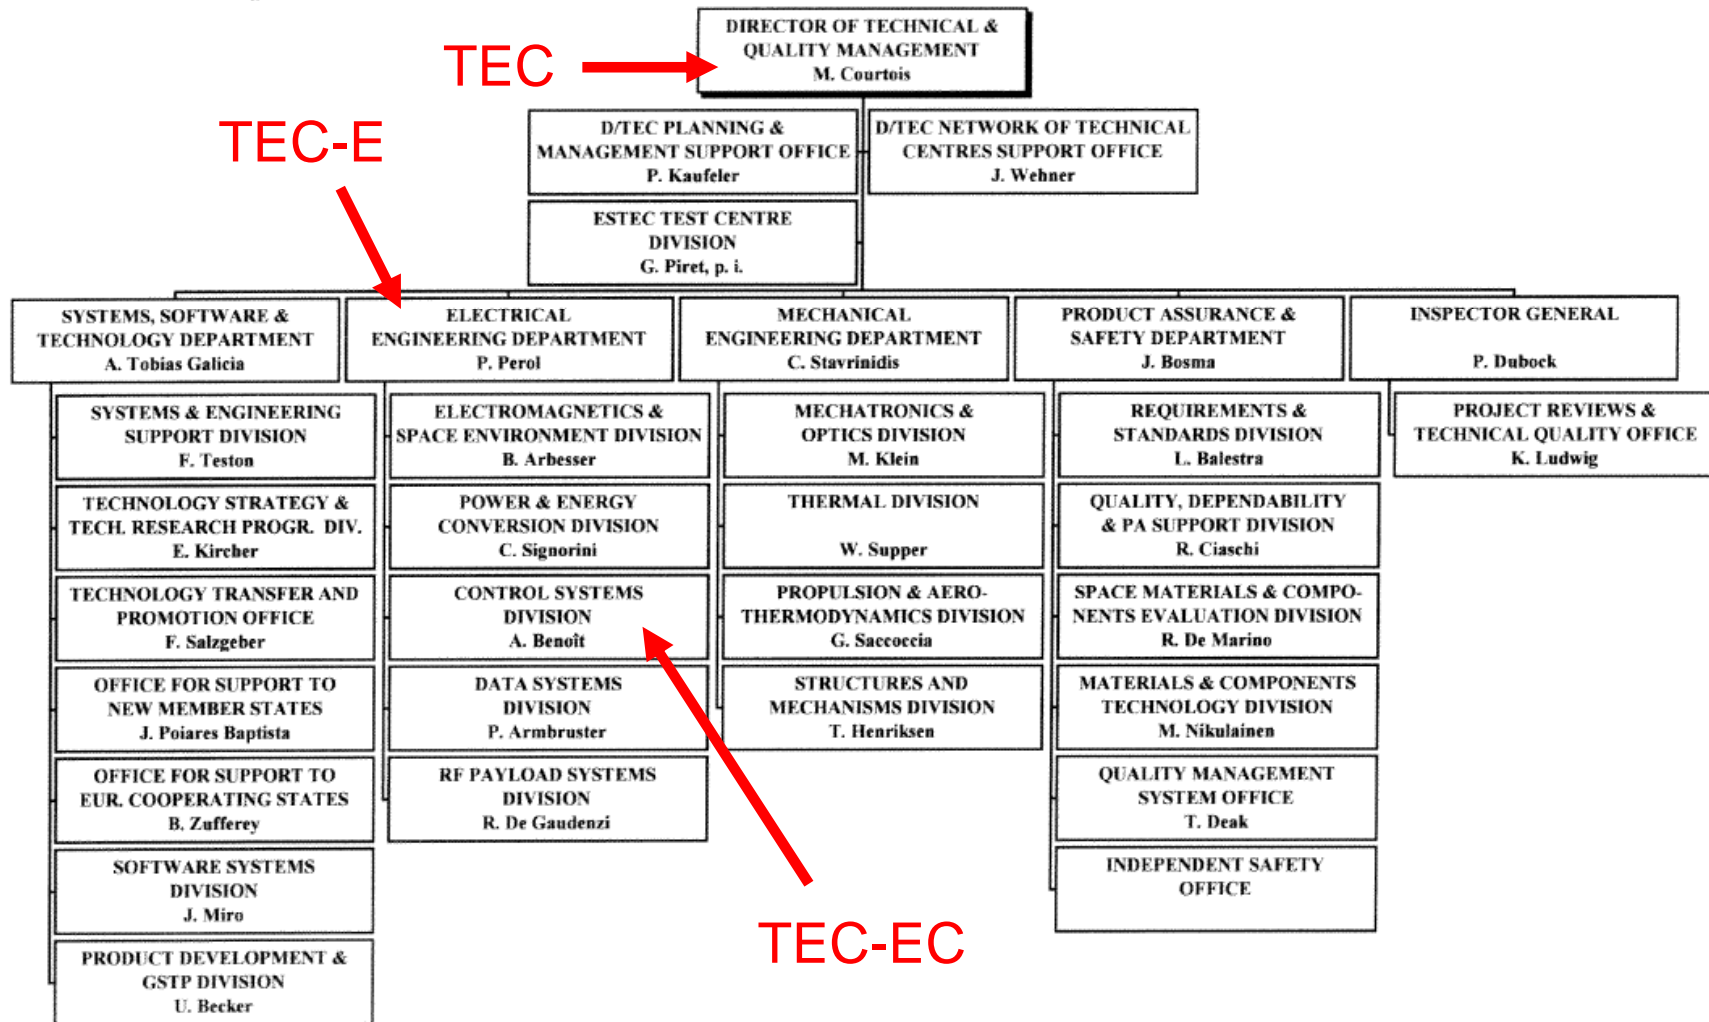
TEC

DIRECTOR OF TECHNICAL & QUALITY MANAGEMENT
M. Courtois

TEC-E

D/TEC PLANNING & MANAGEMENT SUPPORT OFFICE
P. Kaufeler

D/TEC NETWORK OF TECHNICAL CENTRES SUPPORT OFFICE
J. Wehner

ESTEC TEST CENTRE DIVISION
G. Piret, p. i.

SYSTEMS, SOFTWARE & TECHNOLOGY DEPARTMENT
A. Tobias Galicia

ELECTRICAL ENGINEERING DEPARTMENT
P. Perol

MECHANICAL ENGINEERING DEPARTMENT
C. Stavrinidis

PRODUCT ASSURANCE & SAFETY DEPARTMENT
J. Bosma

INSPECTOR GENERAL
P. Dubock

SYSTEMS & ENGINEERING SUPPORT DIVISION
F. Teston

TECHNOLOGY STRATEGY & TECH. RESEARCH PROGR. DIV.
E. Kircher

TECHNOLOGY TRANSFER AND PROMOTION OFFICE
F. Salzgeber

OFFICE FOR SUPPORT TO NEW MEMBER STATES
J. Poiares Baptista

OFFICE FOR SUPPORT TO EUR. COOPERATING STATES
B. Zufferey

SOFTWARE SYSTEMS DIVISION
J. Miro

PRODUCT DEVELOPMENT & GSTP DIVISION
U. Becker

ELECTROMAGNETICS & SPACE ENVIRONMENT DIVISION
B. Arbesser

POWER & ENERGY CONVERSION DIVISION
C. Signorini

CONTROL SYSTEMS DIVISION
A. Benoît

DATA SYSTEMS DIVISION
P. Armbruster

RF PAYLOAD SYSTEMS DIVISION
R. De Gaudenzi

MECHATRONICS & OPTICS DIVISION
M. Klein

THERMAL DIVISION
W. Supper

PROPULSION & AERO-THERMODYNAMICS DIVISION
G. Saccoccia

STRUCTURES AND MECHANISMS DIVISION
T. Henriksen

REQUIREMENTS & STANDARDS DIVISION
L. Balestra

QUALITY, DEPENDABILITY & PA SUPPORT DIVISION
R. Ciaschi

SPACE MATERIALS & COMPONENTS EVALUATION DIVISION
R. De Marino

MATERIALS & COMPONENTS TECHNOLOGY DIVISION
M. Nikulainen

QUALITY MANAGEMENT SYSTEM OFFICE
T. Deak

INDEPENDENT SAFETY OFFICE

PROJECT REVIEWS & TECHNICAL QUALITY OFFICE
K. Ludwig

TEC-EC